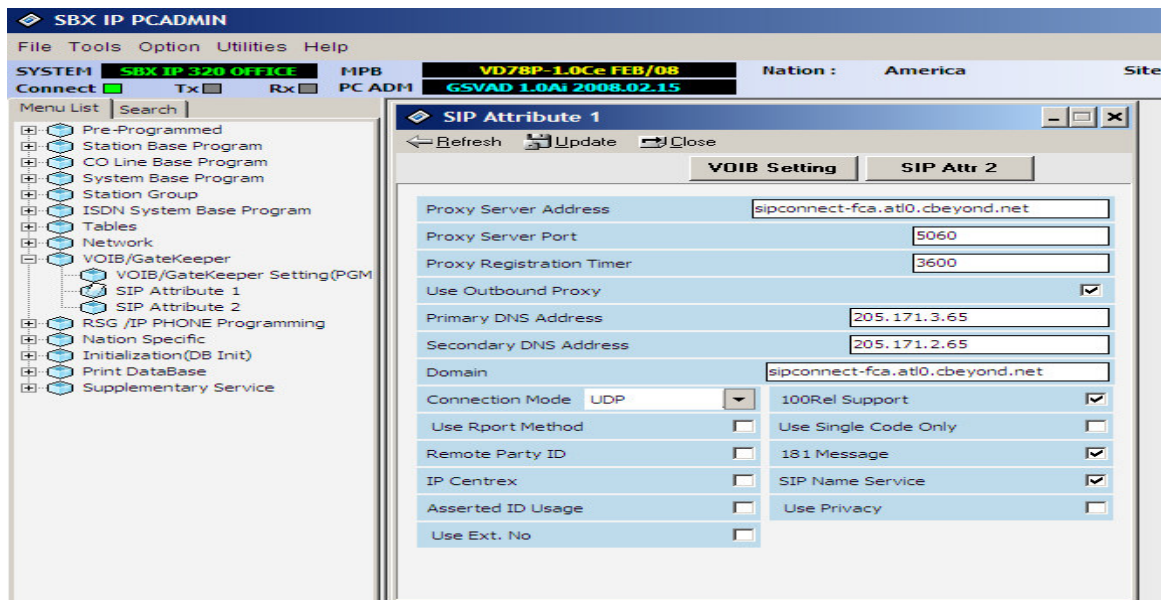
SBX IP PCADMIN

File Tools Option Utilities Help

SYSTEM SBX IP 320 OFFICE MPB VD78P-1.0Ce FEB/08 Nation : America Site

Connect Tx Rx PC ADM GSVAD 1.0Ai 2008.02.15

Menu List Search

Pre-Programmed
Station Base Program
CO Line Base Program
System Base Program
Station Group
ISDN System Base Program
Tables
Network
VOIB/GateKeeper
VOIB/GateKeeper Setting(PGM
SIP Attribute 1
SIP Attribute 2
RSG /IP PHONE Programming
Nation Specific
Initialization(DB Init)
Print DataBase
Supplementary Service

SIP Attribute 1

Refresh Update Close

VOIB Setting SIP Attr 2

| Proxy Server Address | sipconnect-fca.atl0.cbeyond.net |
|---|---|
| Proxy Server Port | 5060 |
| Proxy Registration Timer | 3600 |
| Use Outbound Proxy | ☑ |
| Primary DNS Address | 205.171.3.65 |
| Secondary DNS Address | 205.171.2.65 |
| Domain | sipconnect-fca.atl0.cbeyond.net |

| Connection Mode UDP | | 100Rel Support | ☑ |
|---|---|---|---|
| Use Rport Method | ☐ | Use Single Code Only | ☐ |
| Remote Party ID | ☐ | 181 Message | ☑ |
| IP Centrex | ☐ | SIP Name Service | ☑ |
| Asserted ID Usage | ☐ | Use Privacy | ☐ |
| Use Ext. No | ☐ | | |